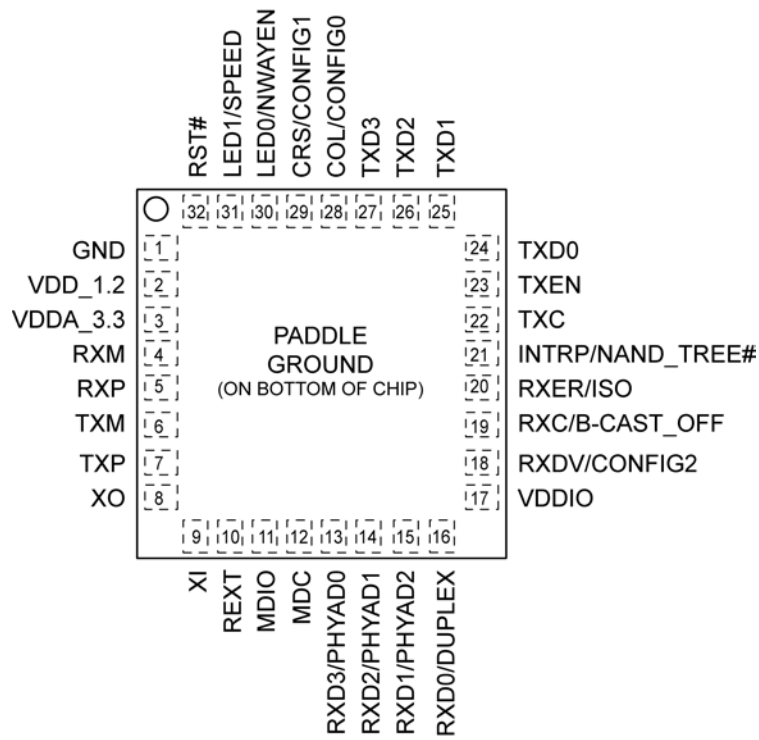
RST#
LED1/SPEED
LED0/NWAYEN
CRS/CONFIG1
COL/CONFIG0
TXD3
TXD2
TXD1

32 31 30 29 28 27 26 25

GND 1
VDD_1.2 2
VDDA_3.3 3
RXM 4
RXP 5
TXM 6
TXP 7
XO 8

PADDLE
GROUND
(ON BOTTOM OF CHIP)

24 TXD0
23 TXEN
22 TXC
21 INTRP/NAND_TREE#
20 RXER/ISO
19 RXC/B-CAST_OFF
18 RXDV/CONFIG2
17 VDDIO

9 10 11 12 13 14 15 16

XI
REXT
MDIO
MDC
RXD3/PHYAD0
RXD2/PHYAD1
RXD1/PHYAD2
RXD0/DUPLEX